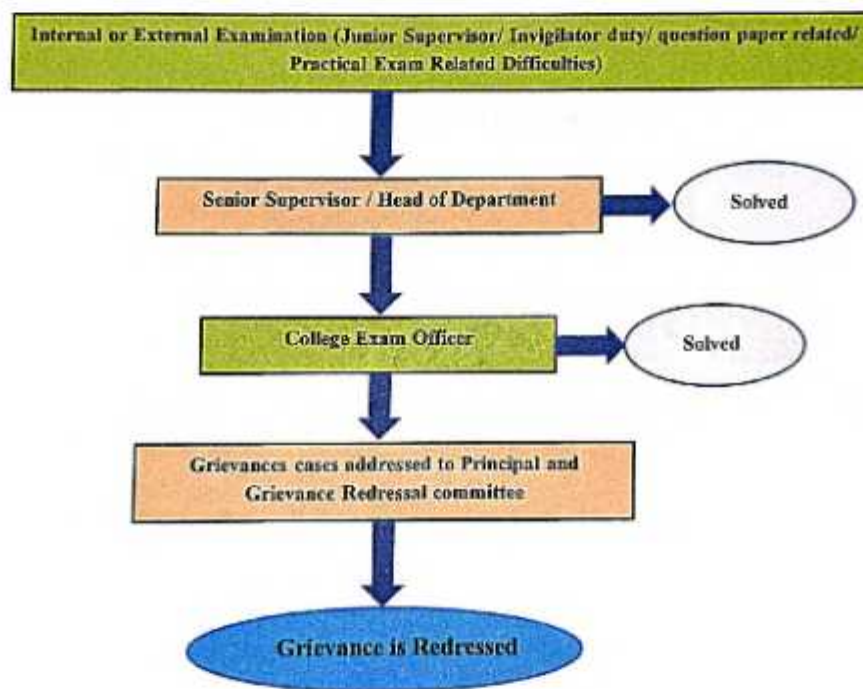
Internal or External Examination (Junior Supervisor/ Invigilator duty/ question paper related/ Practical Exam Related Difficulties)

Senior Supervisor / Head of Department

Solved

College Exam Officer

Solved

Grievances cases addressed to Principal and Grievance Redressal committee

Grievance is Redressed